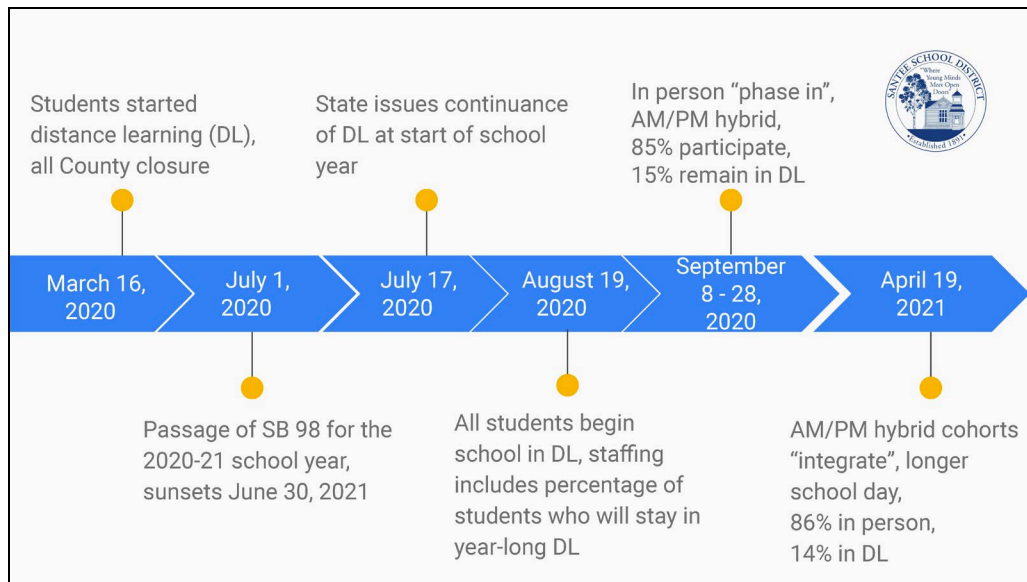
Students started distance learning (DL), all County closure

State issues continuance of DL at start of school year

In person "phase in", AM/PM hybrid, 85% participate, 15% remain in DL

SANTEE SCHOOL DISTRICT
"Where Young Minds Meet Open Doors"
Established 1891

March 16, 2020

July 1, 2020

July 17, 2020

August 19, 2020

September 8 - 28, 2020

April 19, 2021

Passage of SB 98 for the 2020-21 school year, sunsets June 30, 2021

All students begin school in DL, staffing includes percentage of students who will stay in year-long DL

AM/PM hybrid cohorts "integrate", longer school day, 86% in person, 14% in DL